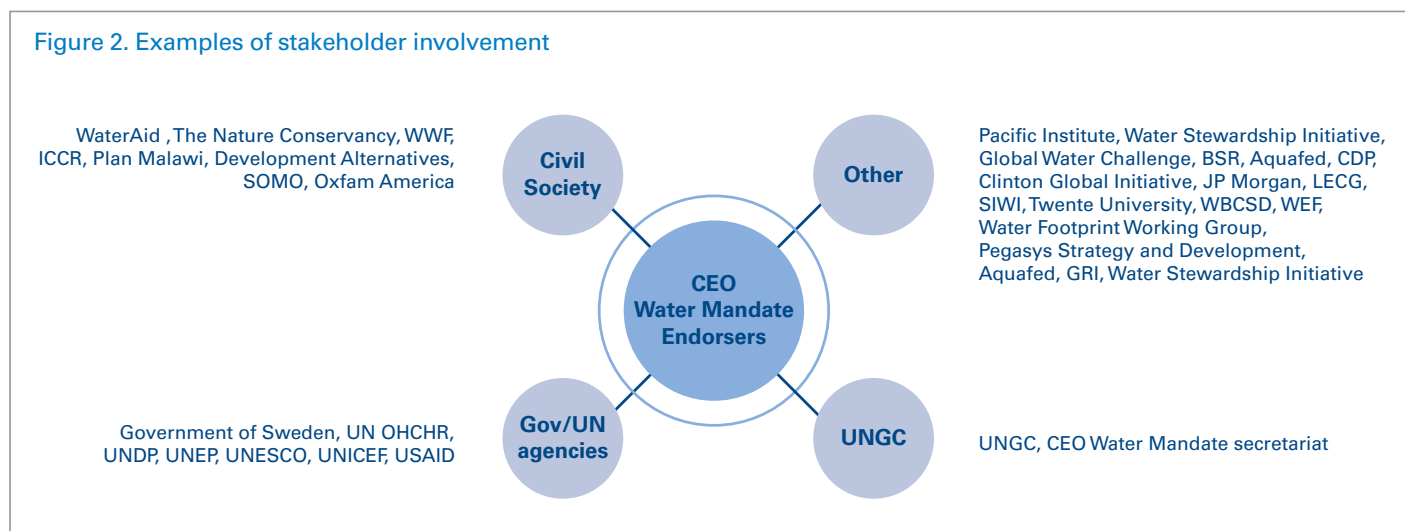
Figure 2. Examples of stakeholder involvement

WaterAid ,The Nature Conservancy, WWF, ICCR, Plan Malawi, Development Alternatives, SOMO, Oxfam America

Civil Society

Other

Pacific Institute, Water Stewardship Initiative, Global Water Challenge, BSR, Aquafed, CDP, Clinton Global Initiative, JP Morgan, LECG, SIWI, Twente University, WBCSD, WEF, Water Footprint Working Group, Pegasys Strategy and Development, Aquafed, GRI, Water Stewardship Initiative

CEO Water Mandate Endorsers

Government of Sweden, UN OHCHR, UNDP, UNEP, UNESCO, UNICEF, USAID

Gov/UN agencies

UNGC

UNGC, CEO Water Mandate secretariat